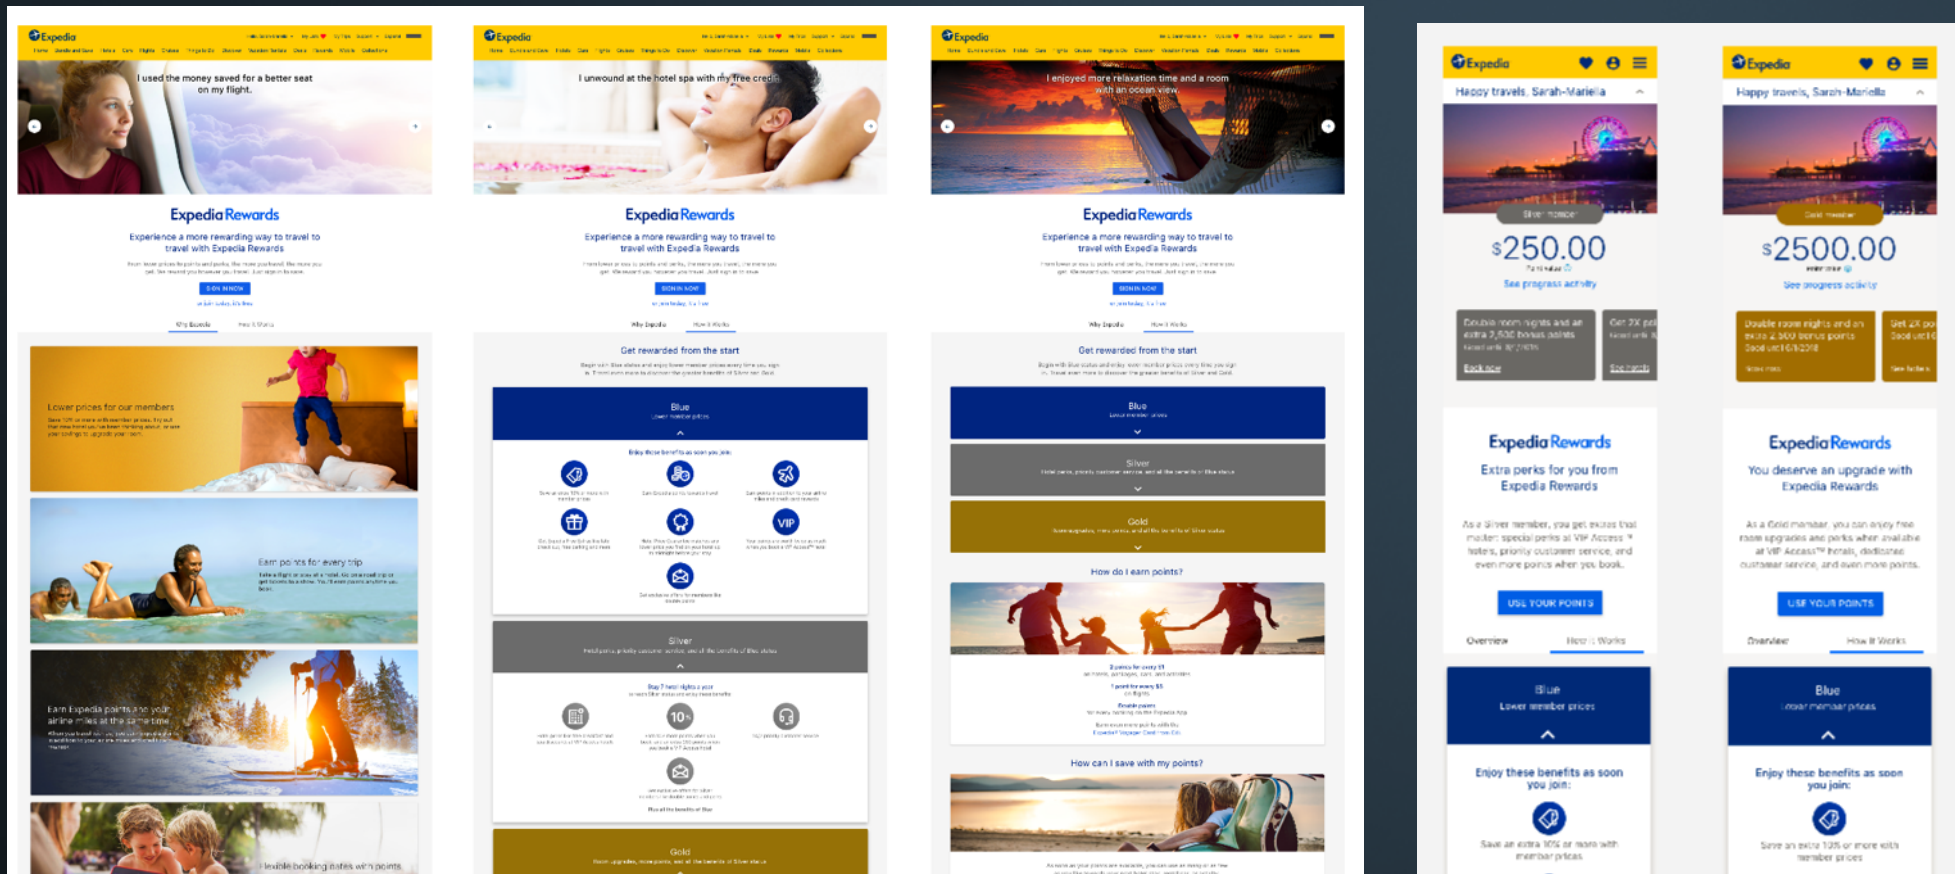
Expedia

I used the money saved for a better seat on my flight.

Expedia Rewards

Experience a more rewarding way to travel to travel with Expedia Rewards

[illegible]

SIGN IN NOW

Lower prices for our members

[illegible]

Earn points for every trip

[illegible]

Earn Expedia points and your airline miles at the same time

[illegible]

Flexible booking dates with points

Expedia

I unwound at the hotel spa with my free credit

Expedia Rewards

Experience a more rewarding way to travel to travel with Expedia Rewards

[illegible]

SIGN IN NOW

Why Expedia

How it Works

Get rewarded from the start

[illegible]

Blue

Lower member prices

Enjoy these benefits as soon as you join:

VIP

Silver

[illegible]

10%

Gold

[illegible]

Expedia

I enjoyed more relaxation time and a room with an ocean view.

Expedia Rewards

Experience a more rewarding way to travel to travel with Expedia Rewards

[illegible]

SIGN IN NOW

Why Expedia

How it Works

Get rewarded from the start

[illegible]

Blue

Silver

Gold

How do I earn points?

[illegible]

How can I save with my points?

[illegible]

Expedia

Happy travels, Sarah-Mariella

Silver member

$250.00

See progress activity

Double room nights and an extra 2,500 bonus points

Book now

Get 2X pts

See details

Expedia Rewards

Extra perks for you from Expedia Rewards

As a Silver member, you get extras that matter: special prices at VIP Access hotels, priority customer service, and even more points when you book.

USE YOUR POINTS

Overview

How it Works

Blue

Lower member prices

Enjoy these benefits as soon as you join:

Save an extra 10% or more with member prices

Expedia

Happy travels, Sarah-Mariella

Gold member

$2500.00

See progress activity

Double room nights and an extra 2,500 bonus points

Book now

Get 2X po

See details

Expedia Rewards

You deserve an upgrade with Expedia Rewards

As a Gold member, you can enjoy free room upgrades and perks when available at VIP Access™ hotels, dedicated customer service, and even more points.

USE YOUR POINTS

Overview

How it Works

Blue

Lower member prices

Enjoy these benefits as soon as you join:

Save an extra 10% or more with member prices